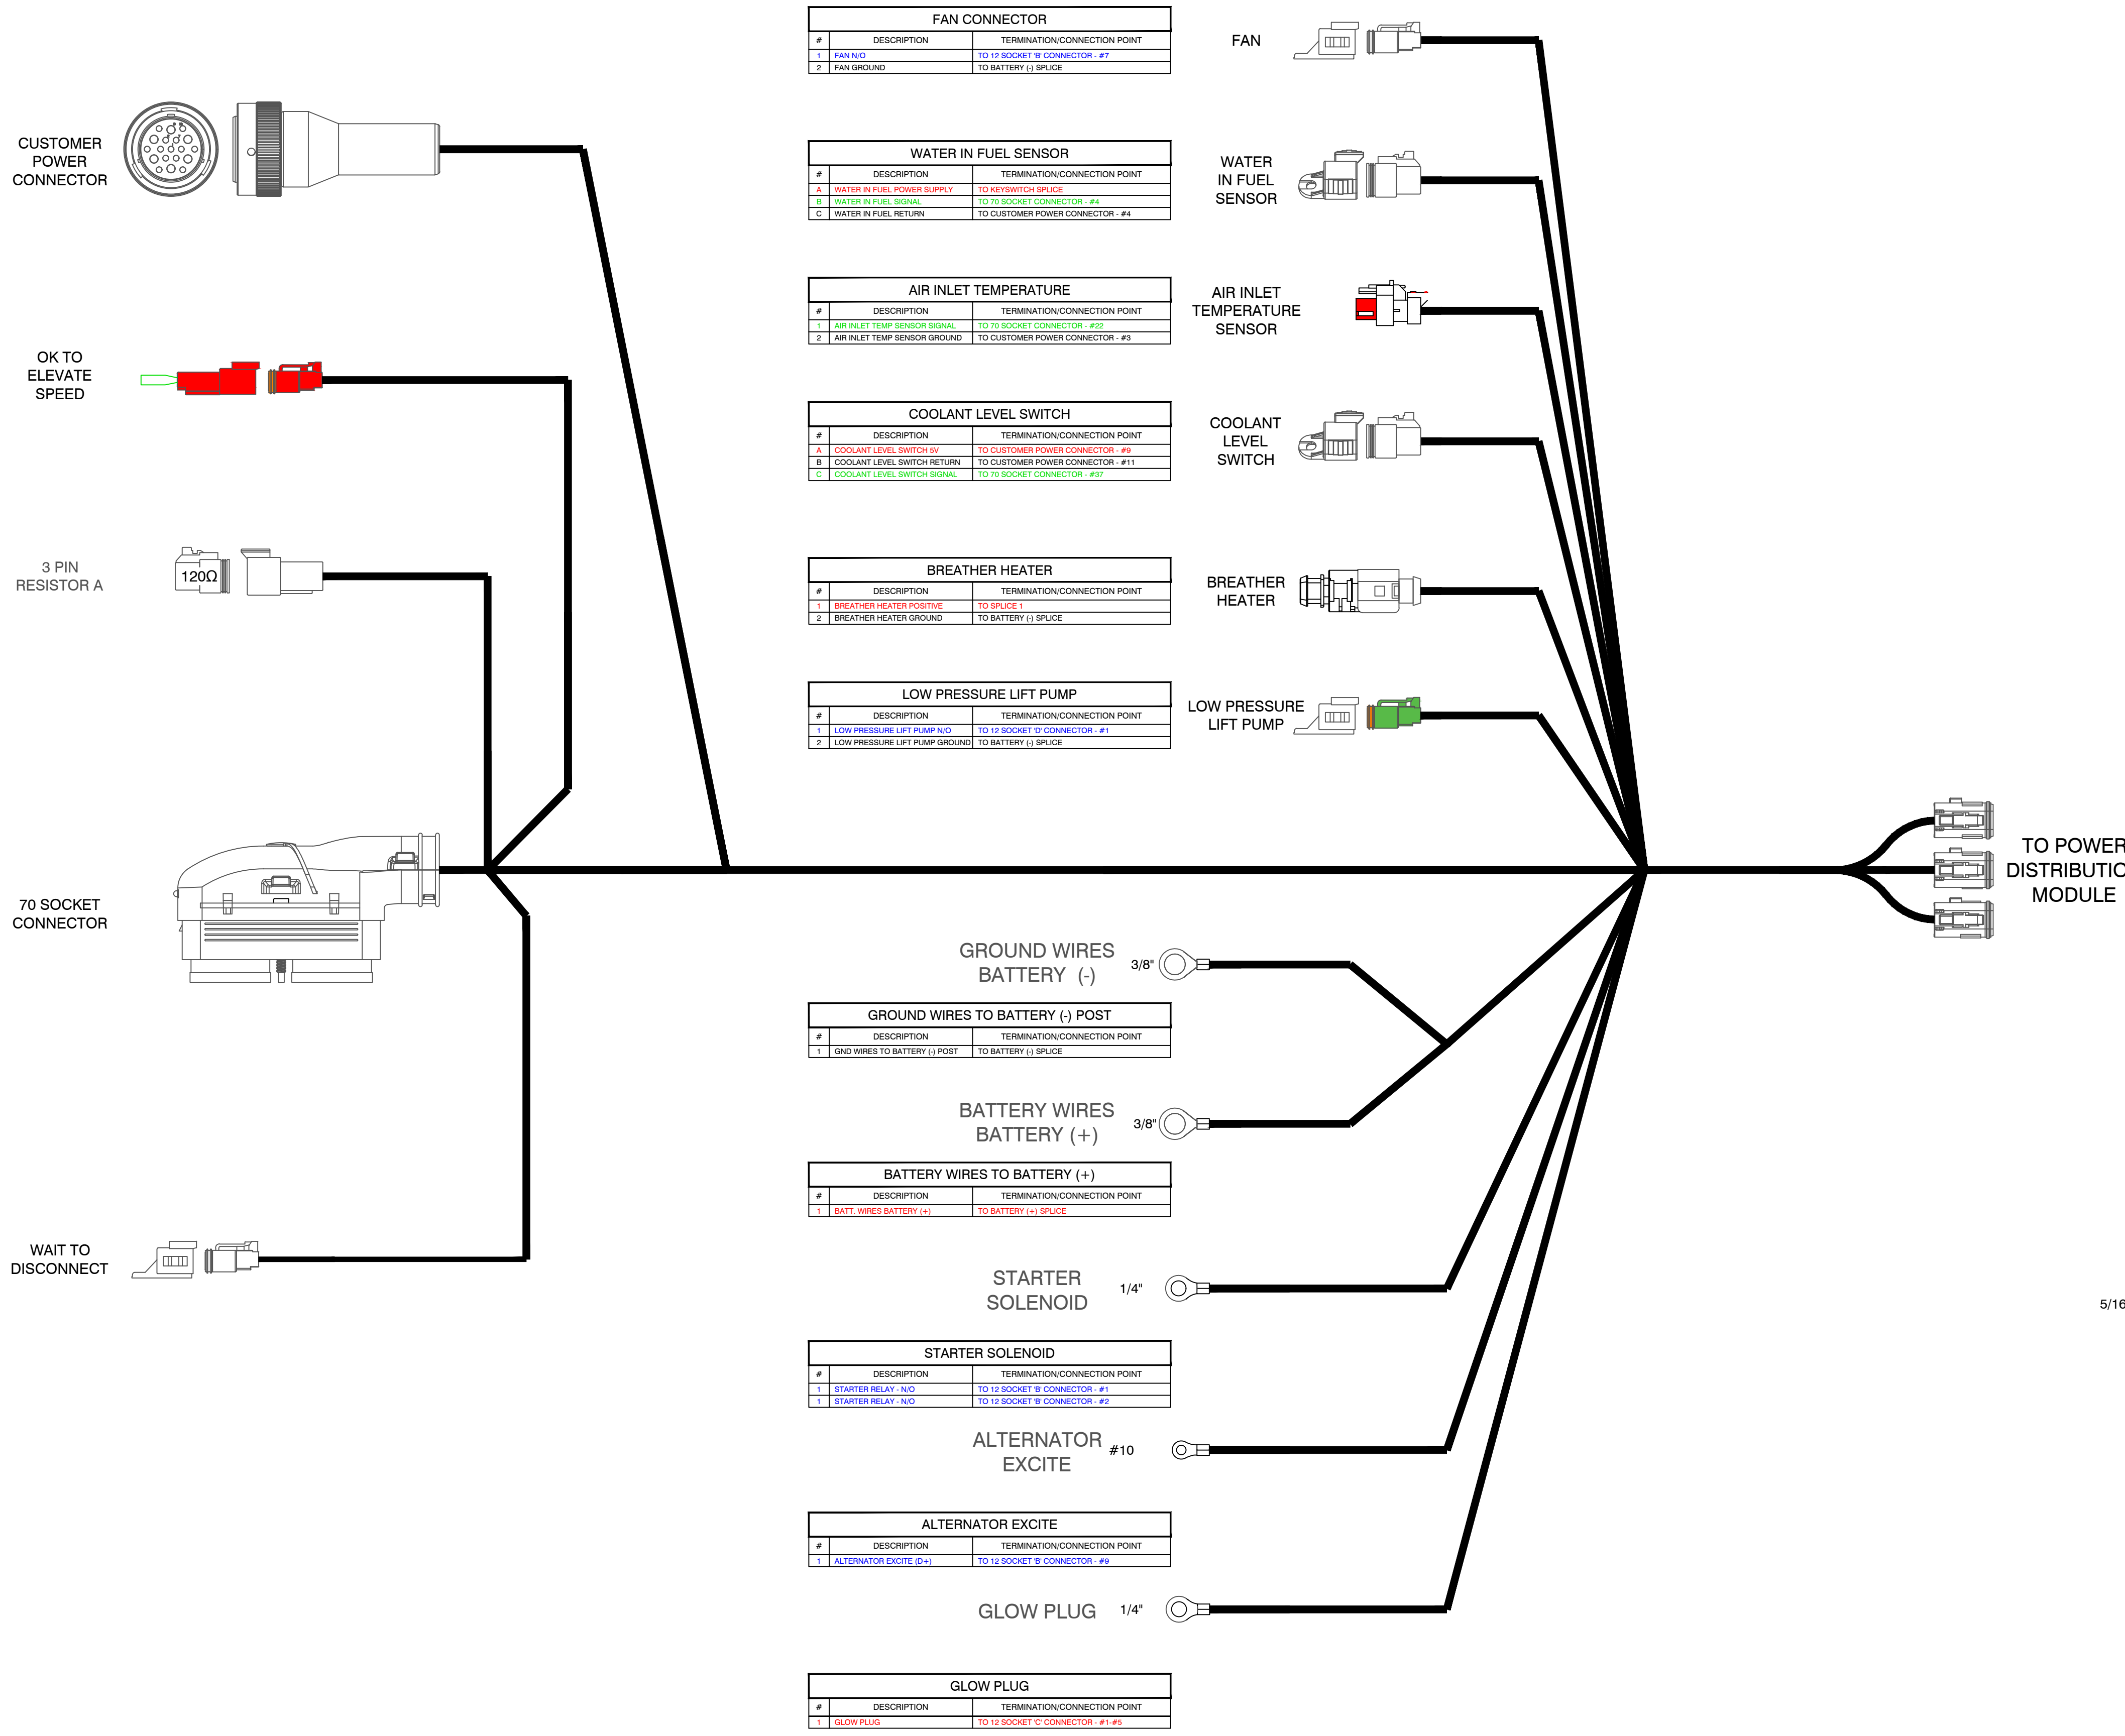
FAN CONNECTOR

| # | DESCRIPTION | TERMINATION/CONNECTION POINT |
|---|---|---|
| 1 | FAN N/O | TO 12 SOCKET 'B' CONNECTOR - #7 |
| 2 | FAN GROUND | TO BATTERY (-) SPLICE |

FAN

CUSTOMER POWER CONNECTOR

WATER IN FUEL SENSOR

| # | DESCRIPTION | TERMINATION/CONNECTION POINT |
|---|---|---|
| A | WATER IN FUEL POWER SUPPLY | TO KEYSWITCH SPLICE |
| B | WATER IN FUEL SIGNAL | TO 70 SOCKET CONNECTOR - #4 |
| C | WATER IN FUEL RETURN | TO CUSTOMER POWER CONNECTOR - #4 |

WATER IN FUEL SENSOR

AIR INLET TEMPERATURE

| # | DESCRIPTION | TERMINATION/CONNECTION POINT |
|---|---|---|
| 1 | AIR INLET TEMP SENSOR SIGNAL | TO 70 SOCKET CONNECTOR - #22 |
| 2 | AIR INLET TEMP SENSOR GROUND | TO CUSTOMER POWER CONNECTOR - #3 |

AIR INLET TEMPERATURE SENSOR

OK TO ELEVATE SPEED

COOLANT LEVEL SWITCH

| # | DESCRIPTION | TERMINATION/CONNECTION POINT |
|---|---|---|
| A | COOLANT LEVEL SWITCH 5V | TO CUSTOMER POWER CONNECTOR - #9 |
| B | COOLANT LEVEL SWITCH RETURN | TO CUSTOMER POWER CONNECTOR - #11 |
| C | COOLANT LEVEL SWITCH SIGNAL | TO 70 SOCKET CONNECTOR - #37 |

COOLANT LEVEL SWITCH

3 PIN RESISTOR A

120Ω

BREATHER HEATER

| # | DESCRIPTION | TERMINATION/CONNECTION POINT |
|---|---|---|
| 1 | BREATHER HEATER POSITIVE | TO SPLICE 1 |
| 2 | BREATHER HEATER GROUND | TO BATTERY (-) SPLICE |

BREATHER HEATER

LOW PRESSURE LIFT PUMP

| # | DESCRIPTION | TERMINATION/CONNECTION POINT |
|---|---|---|
| 1 | LOW PRESSURE LIFT PUMP N/O | TO 12 SOCKET 'D' CONNECTOR - #1 |
| 2 | LOW PRESSURE LIFT PUMP GROUND | TO BATTERY (-) SPLICE |

LOW PRESSURE LIFT PUMP

70 SOCKET CONNECTOR

TO POWER DISTRIBUTIO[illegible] MODULE

GROUND WIRES BATTERY (-)

3/8"

GROUND WIRES TO BATTERY (-) POST

| # | DESCRIPTION | TERMINATION/CONNECTION POINT |
|---|---|---|
| 1 | GND WIRES TO BATTERY (-) POST | TO BATTERY (-) SPLICE |

BATTERY WIRES BATTERY (+)

3/8"

BATTERY WIRES TO BATTERY (+)

| # | DESCRIPTION | TERMINATION/CONNECTION POINT |
|---|---|---|
| 1 | BATT. WIRES BATTERY (+) | TO BATTERY (+) SPLICE |

WAIT TO DISCONNECT

STARTER SOLENOID

1/4"

5/16

STARTER SOLENOID

| # | DESCRIPTION | TERMINATION/CONNECTION POINT |
|---|---|---|
| 1 | STARTER RELAY - N/O | TO 12 SOCKET 'B' CONNECTOR - #1 |
| 1 | STARTER RELAY - N/O | TO 12 SOCKET 'B' CONNECTOR - #2 |

ALTERNATOR EXCITE

#10

ALTERNATOR EXCITE

| # | DESCRIPTION | TERMINATION/CONNECTION POINT |
|---|---|---|
| 1 | ALTERNATOR EXCITE (D+) | TO 12 SOCKET 'B' CONNECTOR - #9 |

GLOW PLUG

1/4"

GLOW PLUG

| # | DESCRIPTION | TERMINATION/CONNECTION POINT |
|---|---|---|
| 1 | GLOW PLUG | TO 12 SOCKET 'C' CONNECTOR - #1-#5 |